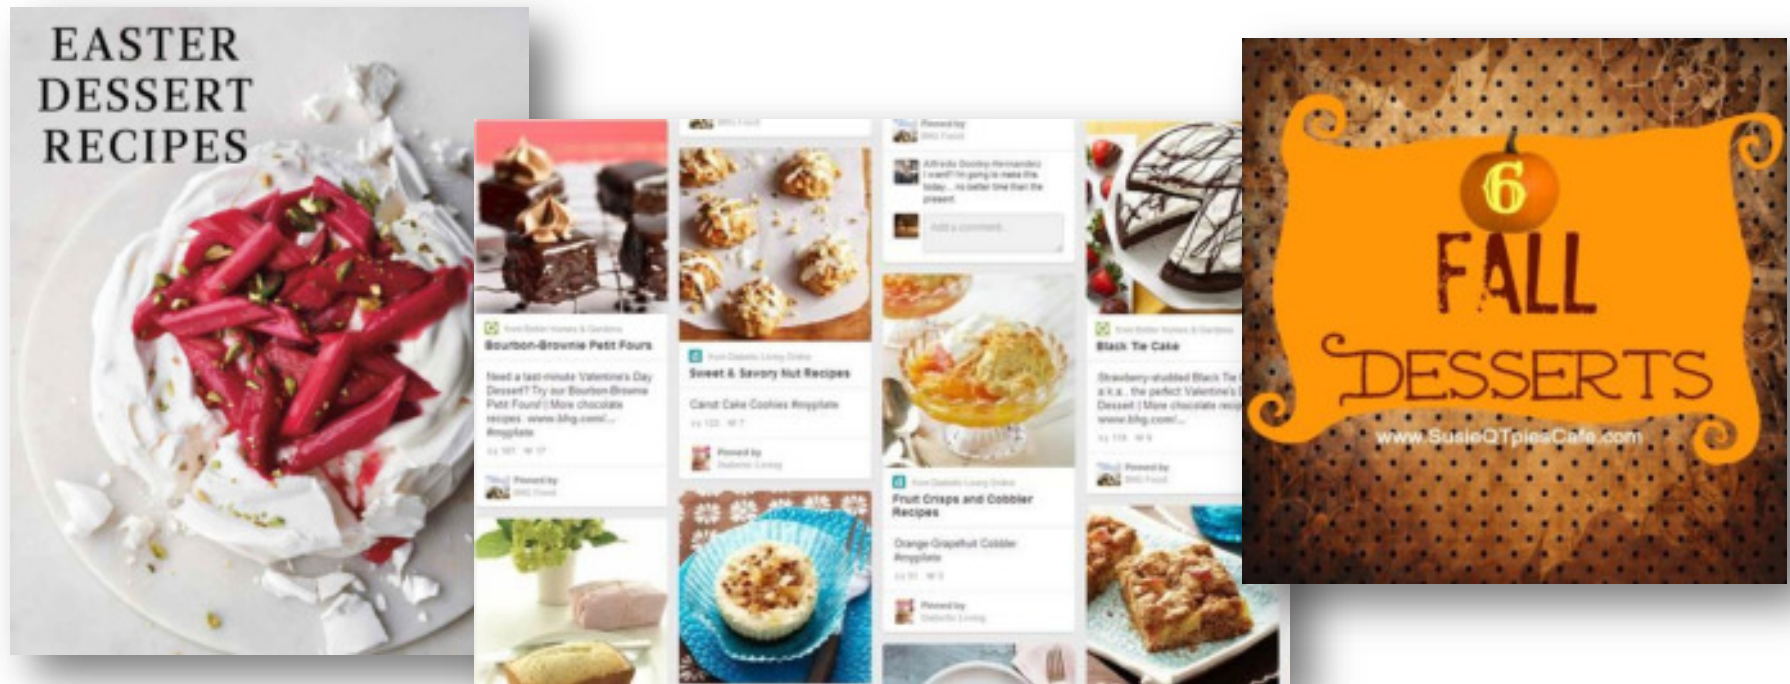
EASTER DESSERT RECIPES

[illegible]

Bourbon-Brownie Petit Fours

Need a last-minute Valentine's Day Dessert? Try our Bourbon-Brownie Petit Fours! | More chocolate recipes: www.bhg.com/... #mypdate

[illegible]

Pinned by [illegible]

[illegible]

Sweet & Savory Nut Recipes

Carrot Cake Cookies #mypdate

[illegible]

Pinned by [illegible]

Pinned by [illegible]

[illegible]

Add a comment...

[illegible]

Fruit Crisps and Cobbler Recipes

Orange-Grapefruit Cobbler #mypdate

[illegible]

Pinned by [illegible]

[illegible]

Black Tie Cake

Strawberry-studded Black Tie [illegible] a.k.a. the perfect Valentine's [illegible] Dessert | More chocolate rec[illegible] www.bhg.com/...

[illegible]

Pinned by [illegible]

6

FALL DESSERTS

www.SusieQTpiesCafe.com